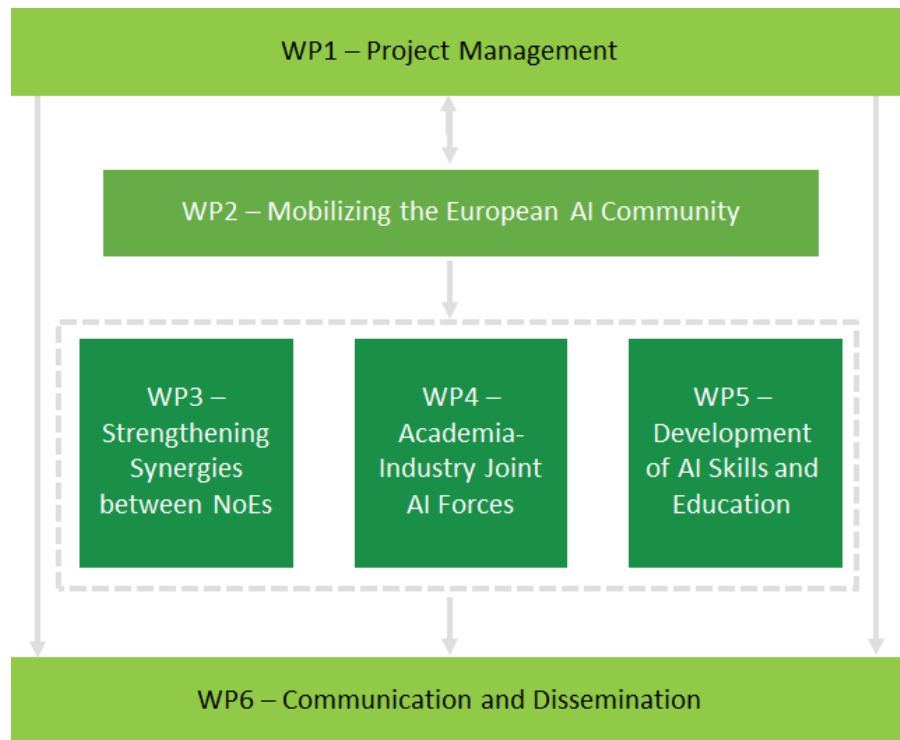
WP1 – Project Management

WP2 – Mobilizing the European AI Community

WP3 – Strengthening Synergies between NoEs

WP4 – Academia-Industry Joint AI Forces

WP5 – Development of AI Skills and Education

WP6 – Communication and Dissemination